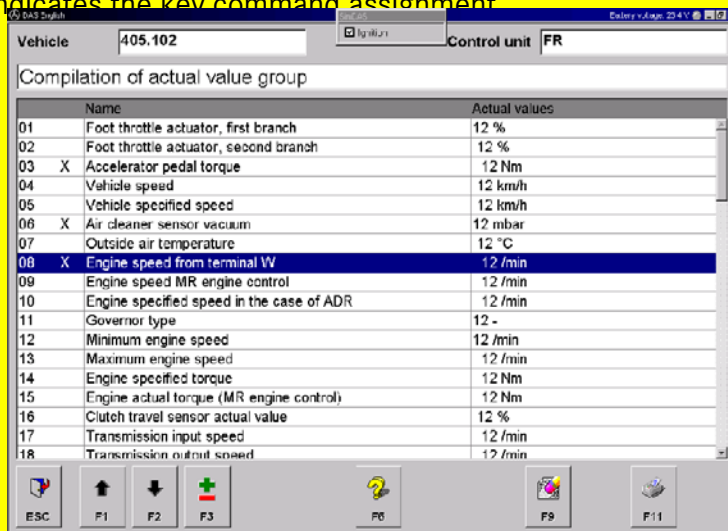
ndicates the key command assignment

DAS English

StarDAS

Ignition

Battery voltage: 23.4 V

Vehicle 405.102

Control unit FR

Compilation of actual value group

| | | Name | Actual values |
|---|---|---|---|
| 01 | | Foot throttle actuator, first branch | 12 % |
| 02 | | Foot throttle actuator, second branch | 12 % |
| 03 | X | Accelerator pedal torque | 12 Nm |
| 04 | | Vehicle speed | 12 km/h |
| 05 | | Vehicle specified speed | 12 km/h |
| 06 | X | Air cleaner sensor vacuum | 12 mbar |
| 07 | | Outside air temperature | 12 °C |
| 08 | X | Engine speed from terminal W | 12 /min |
| 09 | | Engine speed MR engine control | 12 /min |
| 10 | | Engine specified speed in the case of ADR | 12 /min |
| 11 | | Governor type | 12 - |
| 12 | | Minimum engine speed | 12 /min |
| 13 | | Maximum engine speed | 12 /min |
| 14 | | Engine specified torque | 12 Nm |
| 15 | | Engine actual torque (MR engine control) | 12 Nm |
| 16 | | Clutch travel sensor actual value | 12 % |
| 17 | | Transmission input speed | 12 /min |
| 18 | | Transmission output speed | 12 /min |

ESC F1 F2 F3 F8 F9 F11